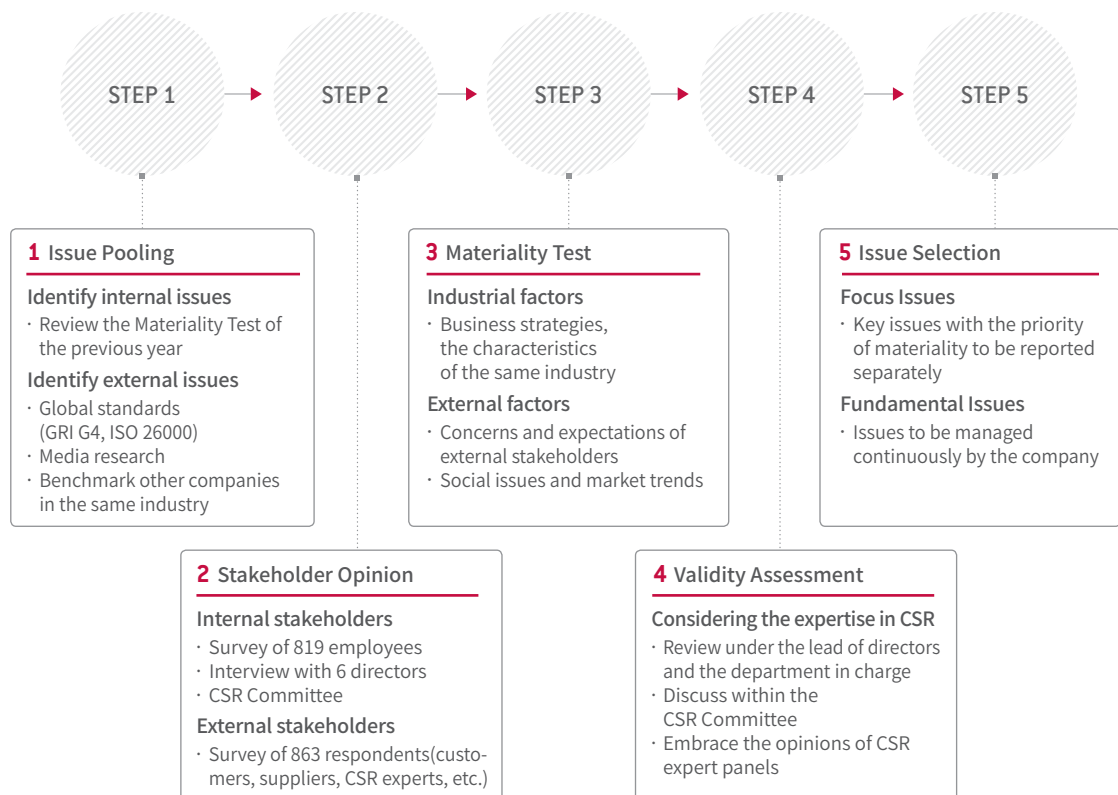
STEP 1
STEP 2
STEP 3
STEP 4
STEP 5

1 Issue Pooling

Identify internal issues
· Review the Materiality Test of the previous year

Identify external issues
· Global standards (GRI G4, ISO 26000)
· Media research
· Benchmark other companies in the same industry

3 Materiality Test

Industrial factors
· Business strategies, the characteristics of the same industry

External factors
· Concerns and expectations of external stakeholders
· Social issues and market trends

5 Issue Selection

Focus Issues
· Key issues with the priority of materiality to be reported separately

Fundamental Issues
· Issues to be managed continuously by the company

2 Stakeholder Opinion

Internal stakeholders
· Survey of 819 employees
· Interview with 6 directors
· CSR Committee

External stakeholders
· Survey of 863 respondents(customers, suppliers, CSR experts, etc.)

4 Validity Assessment

Considering the expertise in CSR
· Review under the lead of directors and the department in charge
· Discuss within the CSR Committee
· Embrace the opinions of CSR expert panels